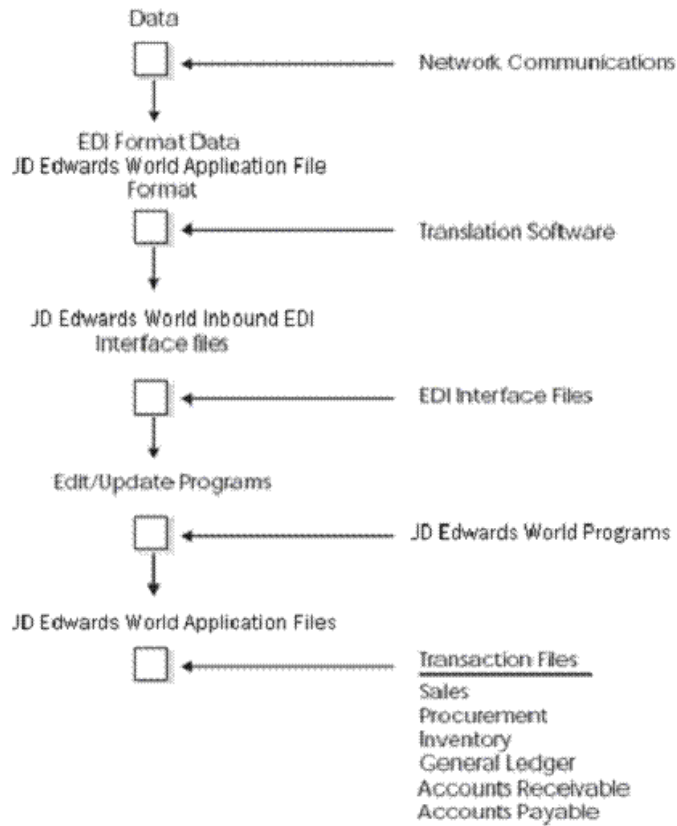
Data

Network Communications

EDI Format Data
JD Edwards World Application File Format

Translation Software

JD Edwards World Inbound EDI Interface files

EDI Interface Files

Edit/Update Programs

JD Edwards World Programs

JD Edwards World Application Files

Transaction Files
Sales
Procurement
Inventory
General Ledger
Accounts Receivable
Accounts Payable